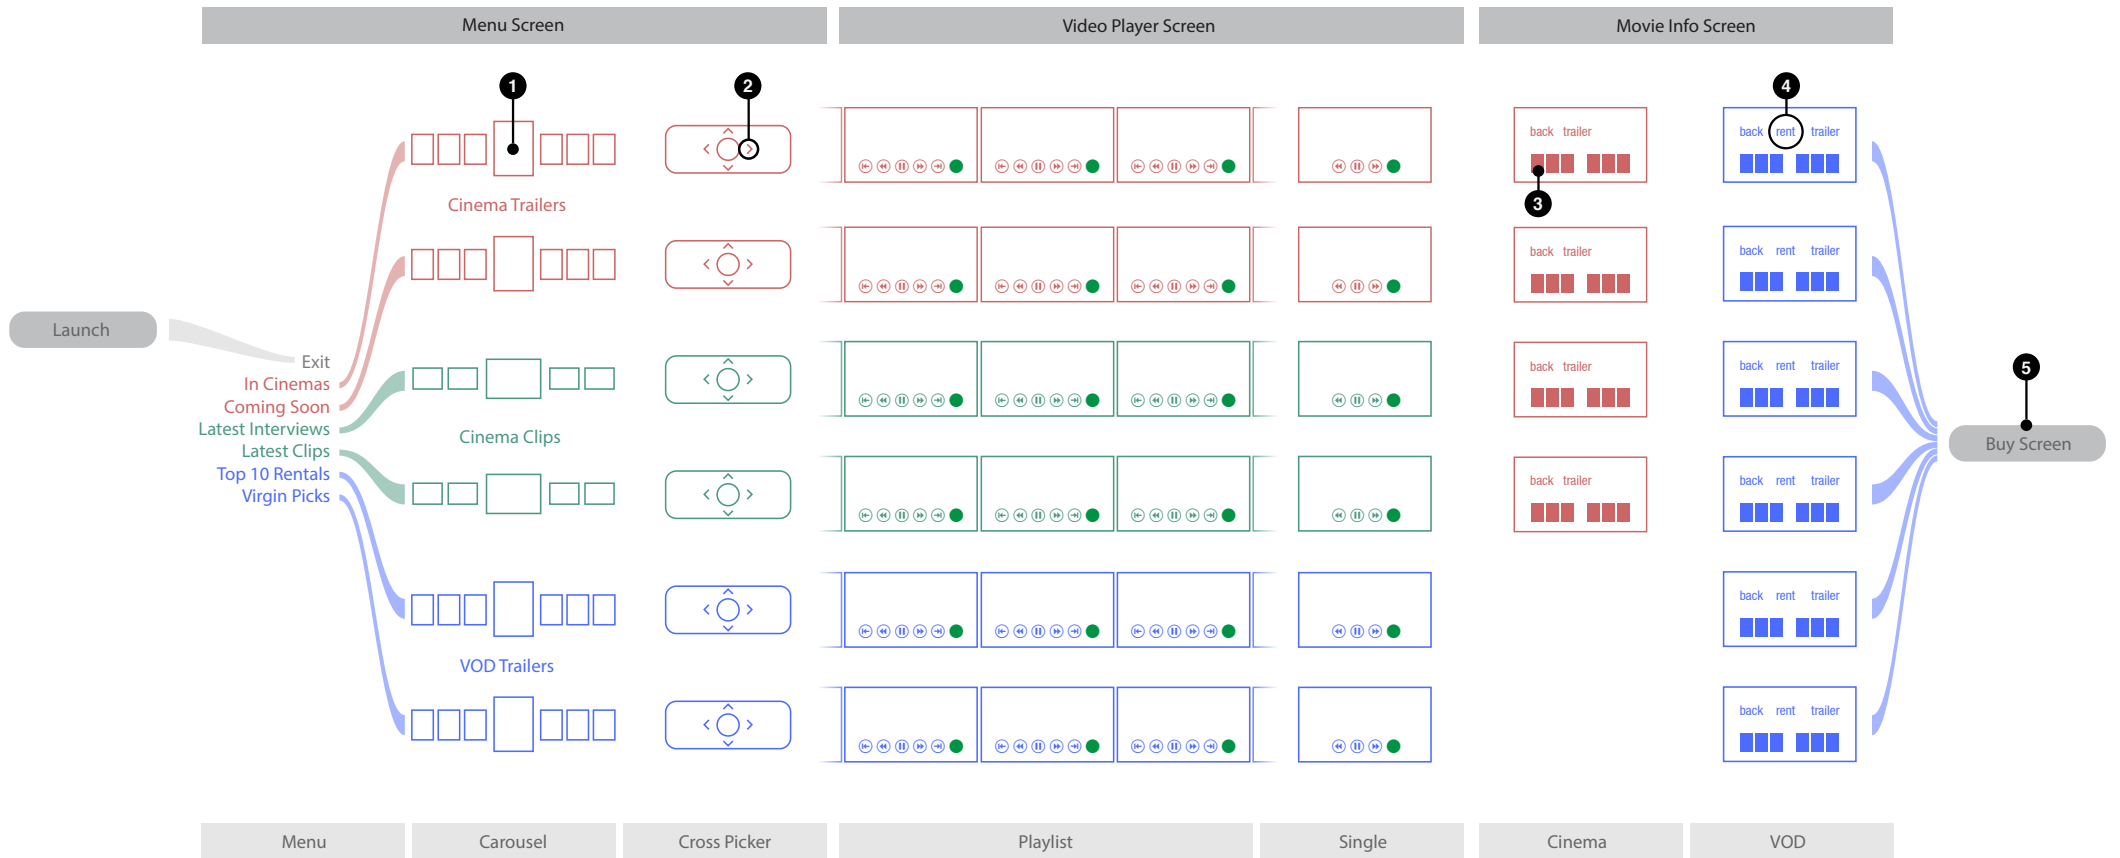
Menu Screen

Video Player Screen

Movie Info Screen

1

2

4

back trailer

back rent trailer

3

Cinema Trailers

back trailer

back rent trailer

Launch

back trailer

back rent trailer

5

Exit
In Cinemas
Coming Soon
Latest Interviews
Latest Clips
Top 10 Rentals
Virgin Picks

Cinema Clips

Buy Screen

back trailer

back rent trailer

back rent trailer

VOD Trailers

back rent trailer

Menu

Carousel

Cross Picker

Playlist

Single

Cinema

VOD